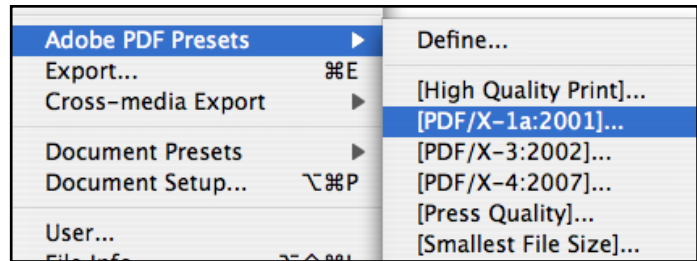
Adobe PDF Presets
Export... ⌘E
Cross-media Export
Document Presets
Document Setup... ⌥⌘P
User...
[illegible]

Define...
[High Quality Print]...
[PDF/X-1a:2001]...
[PDF/X-3:2002]...
[PDF/X-4:2007]...
[Press Quality]...
[Smallest File Size]...